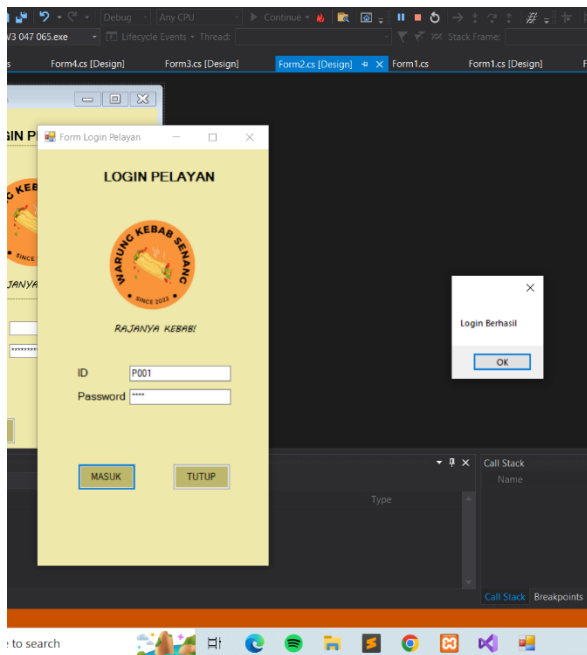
Debug Any CPU Continue
V3 047 065.exe Lifecycle Events Thread: Stack Frame:
s Form4.cs [Design] Form3.cs [Design] Form2.cs [Design] Form1.cs Form1.cs [Design]

GIN P

KEB

SINCE

JANYA

********

Form Login Pelayan

LOGIN PELAYAN

WARUNG KEBAB SENANG

SINCE 2023

RAJANYA KEBAB!

ID P001

Password ****

MASUK TUTUP

Login Berhasil

OK

Call Stack

Name

Type

Call Stack Breakpoints

to search